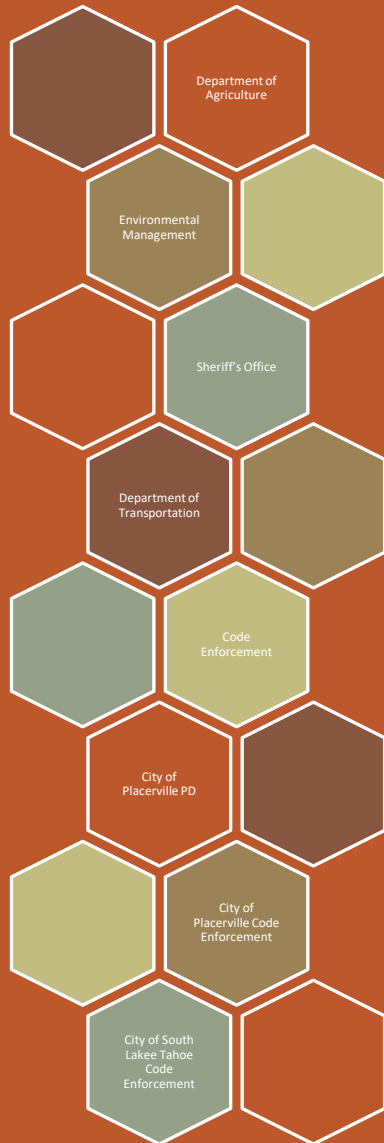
Department of Agriculture

Environmental Management

Sheriff's Office

Department of Transportation

Code Enforcement

City of Placerville PD

City of Placerville Code Enforcement

City of South Lakee Tahoe Code Enforcement